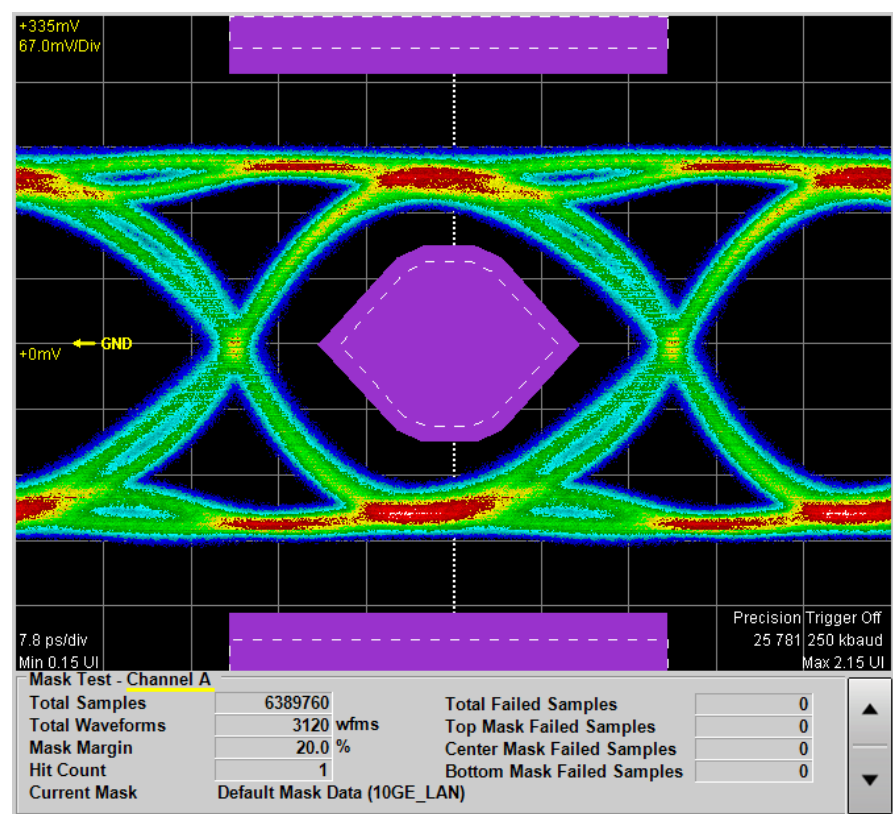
+335mV
67.0mV/Div

+0mV ← GND

7.8 ps/div
Min 0.15 UI

Precision Trigger Off
25 781 250 kbaud
Max 2.15 UI

Mask Test - Channel A

| | | | |
|---|---|---|---|
| Total Samples | 6389760 | Total Failed Samples | 0 |
| Total Waveforms | 3120 wfms | Top Mask Failed Samples | 0 |
| Mask Margin | 20.0 % | Center Mask Failed Samples | 0 |
| Hit Count | 1 | Bottom Mask Failed Samples | 0 |
| Current Mask | Default Mask Data (10GE_LAN) | | |